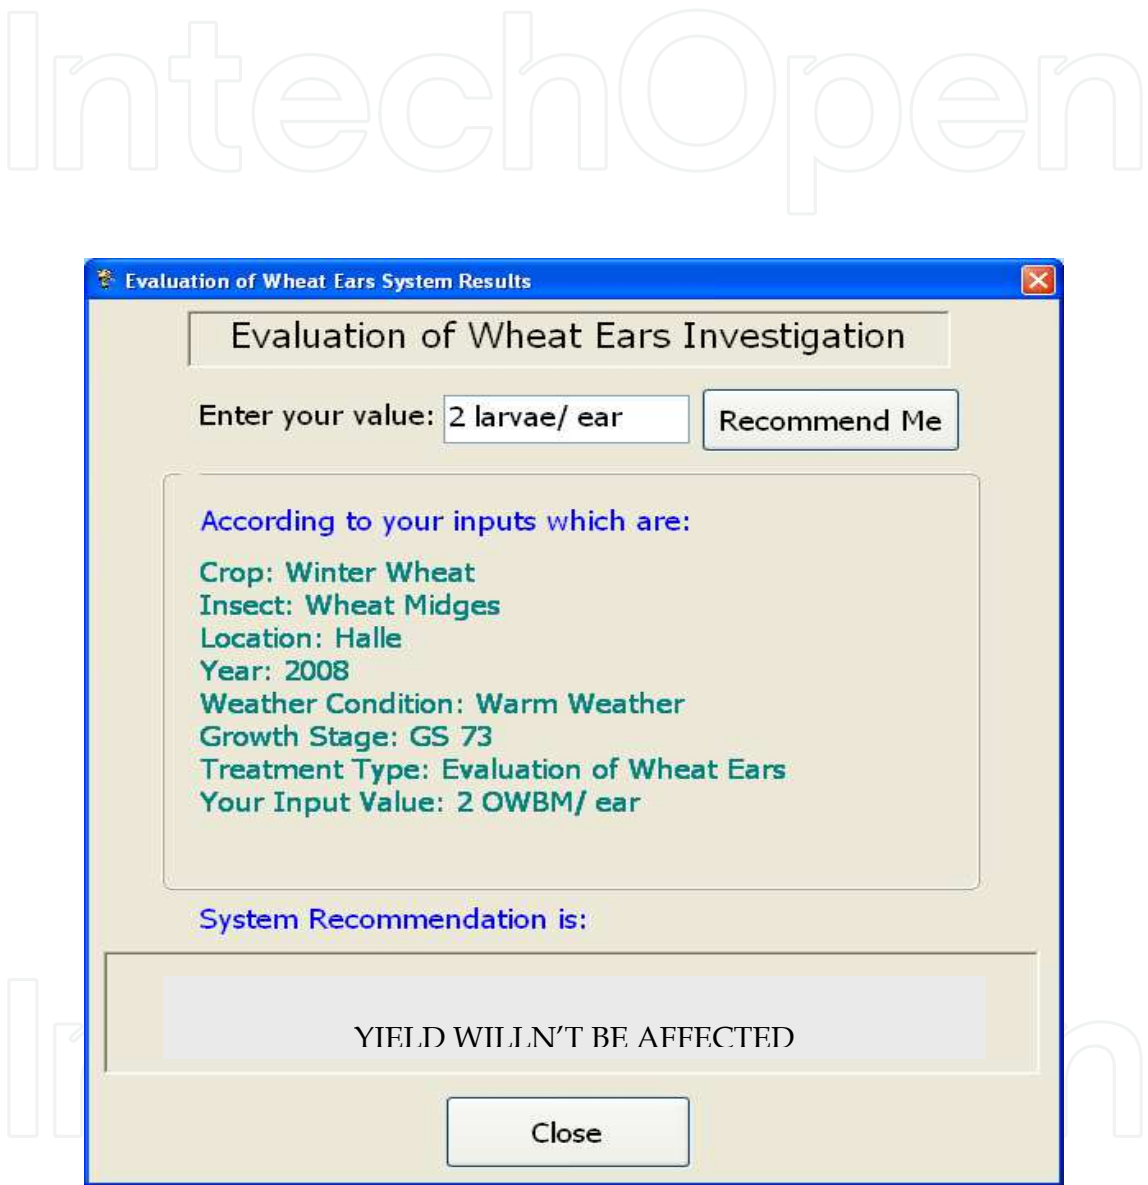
IntechOpen

Evaluation of Wheat Ears System Results

Evaluation of Wheat Ears Investigation

Enter your value: 2 larvae/ ear

Recommend Me

According to your inputs which are:

Crop: Winter Wheat
Insect: Wheat Midges
Location: Halle
Year: 2008
Weather Condition: Warm Weather
Growth Stage: GS 73
Treatment Type: Evaluation of Wheat Ears
Your Input Value: 2 OWBM/ ear

System Recommendation is:

YIELD WILLN'T BE AFFECTED

Close

IntechOpen